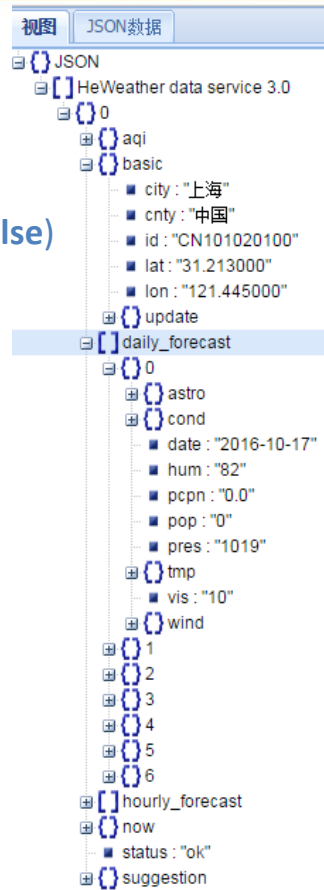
视图 JSON数据

JSON
HeWeather data service 3.0
0
aqi
basic
city : "上海"
cnty : "中国"
id : "CN101020100"
lat : "31.213000"
lon : "121.445000"
update
daily_forecast
0
astro
cond
date : "2016-10-17"
hum : "82"
pcpn : "0.0"
pop : "0"
pres : "1019"
tmp
vis : "10"
wind
1
2
3
4
5
6
hourly_forecast
now
status : "ok"
suggestion

lse)